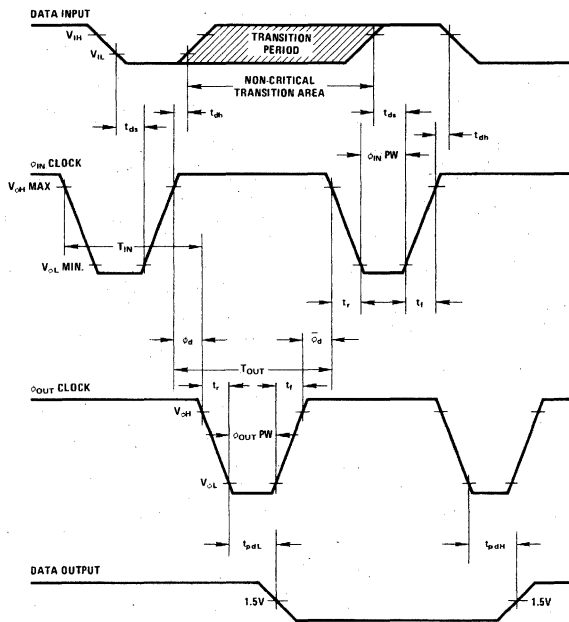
DATA INPUT

$V_{IH}$

$V_{IL}$

TRANSITION PERIOD

NON-CRITICAL TRANSITION AREA

$t_{ds}$

$t_{dh}$

$t_{ds}$

$t_{dh}$

$\phi_{IN}$ CLOCK

$\phi_{IN}$ PW

$V_{OH}$ MAX

$T_{IN}$

$V_{OL}$ MIN.

$t_r$

$t_f$

$\phi_d$

$\bar{\phi}_d$

$T_{OUT}$

$t_r$

$t_f$

$\phi_{OUT}$ CLOCK

$V_{OH}$

$\phi_{OUT}$ PW

$V_{OL}$

$t_{pdL}$

$t_{pdH}$

DATA OUTPUT

1.5V

1.5V